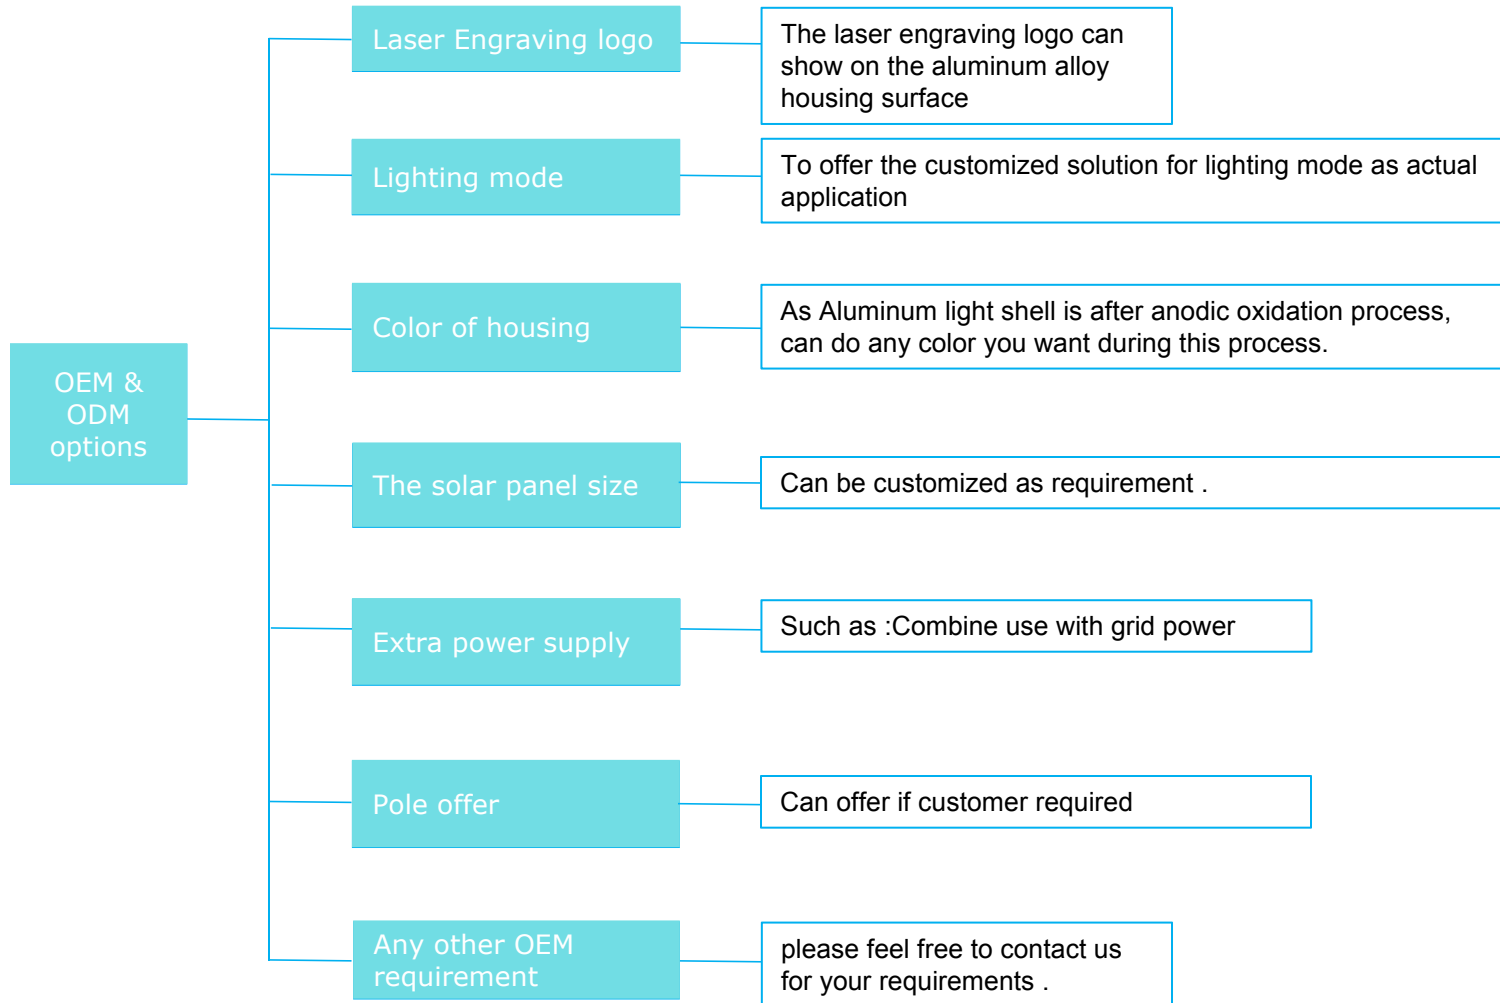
OEM & ODM options

Laser Engraving logo

The laser engraving logo can show on the aluminum alloy housing surface

Lighting mode

To offer the customized solution for lighting mode as actual application

Color of housing

As Aluminum light shell is after anodic oxidation process, can do any color you want during this process.

The solar panel size

Can be customized as requirement .

Extra power supply

Such as :Combine use with grid power

Pole offer

Can offer if customer required

Any other OEM requirement

please feel free to contact us for your requirements .